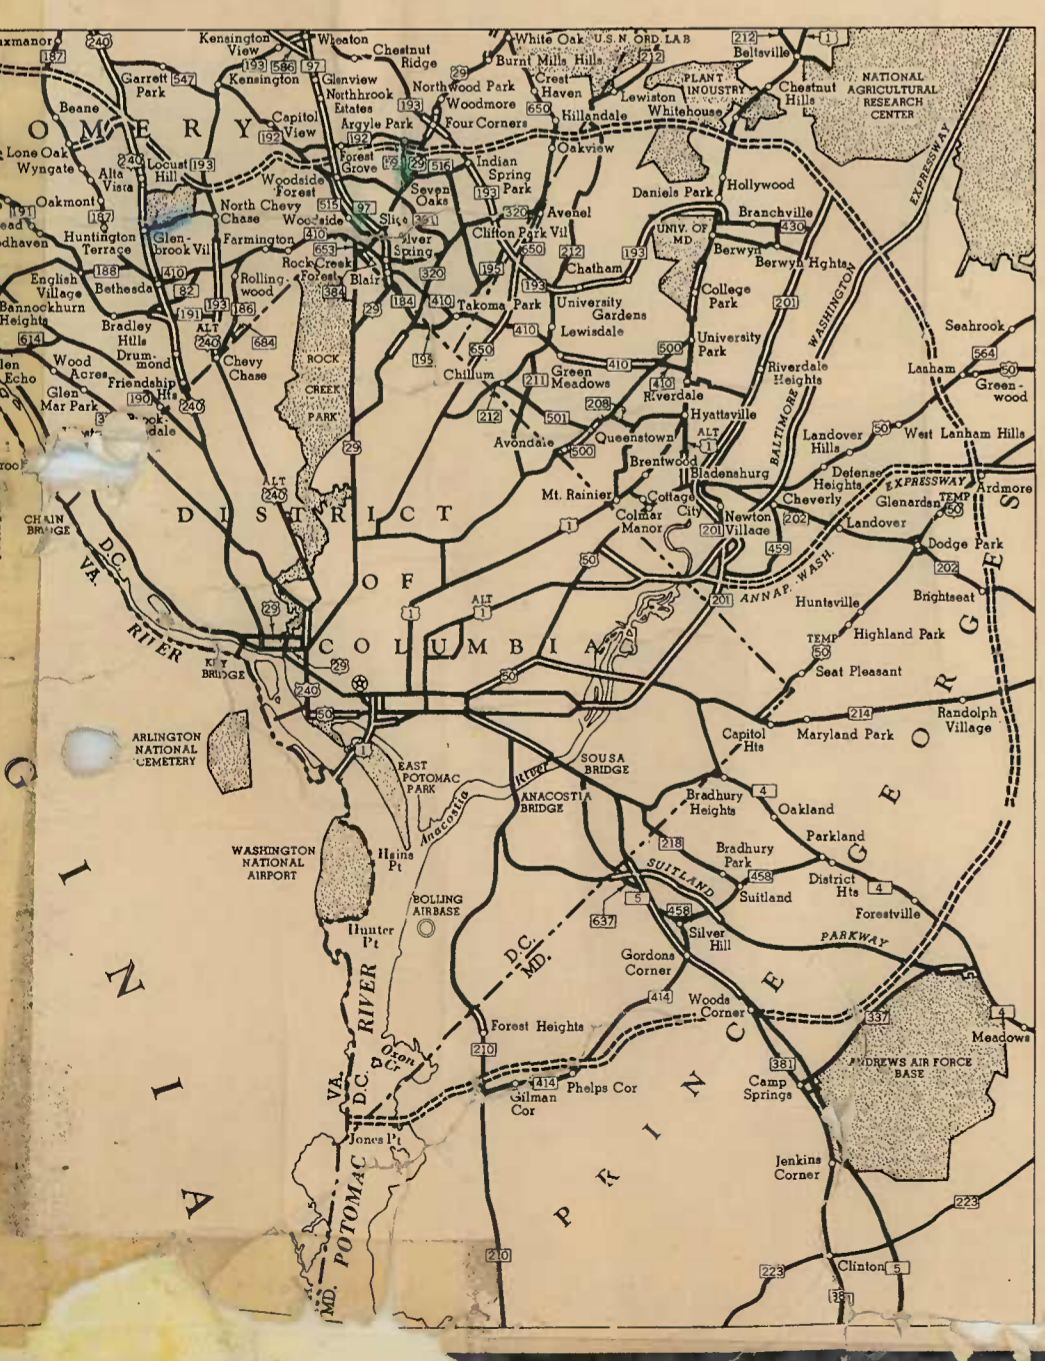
uxmanor 187 240 Kensington View 193 586 97 Wheaton Chestnut Ridge White Oak U.S.N. ORD. LAB 212 Beltsville 1

Garrett Park 547 Kensington Glenview Northbrook Estates 193 29 Northwood Park Woodmore Burnt Mills Hills 212 Crest Haven PLANT INDUSTRY Lewiston Whitehouse Chestnut Hills NATIONAL AGRICULTURAL RESEARCH CENTER

Beane O M E R Y Capitol View 192 Argyle Park 192 Four Corners 650 Hillandale EXPRESSWAY

Lone Oak Wyngate 240 Locust Hill 193 Alta Vista Forest Grove 29 516 Indian Spring Park 193 Oakview Seven Oaks Daniels Park Hollywood

Oakmont 191 187 Woodside Forest North Chevy Chase 515 97 Woodside Slico 351 Silver Spring 320 Avenel Branchville 430

Huntington Terrace Glen-brook Vil Farmington 653 410 Clifton Park Vil 650 UNIV. OF MD. Berwyn Berwyn Hghts

English Village 188 Bethesda 410 82 Rolling-wood Rock Creek Forest Blair 320 212 Chatham 193

Bannockburn Heights 191 193 186 384 184 410 195 Takoma Park 193 University Gardens College Park 201

614 Bradley Hills Drum-mond ALT 240 684 29 410 Lewisdale University Park WASHINGTON Seahrook

Wood Acres Glen Echo Friendship Hts Chevy Chase ROCK CREEK PARK 195 650 Chillum 211 Green Meadows 410 500 Riverdale Heights 564 Lanham 50 Green-wood

Glen Mar Park 190 240 212 501 208 410 Riverdale BALTIMORE

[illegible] dale Avondale 500 Queenstown ALT 1 Hyattsville Landover Hills 50 West Lanham Hills

29 Brentwood Bladensburg Defense Heights EXPRESSWAY Ardmore

CHAIN BRIDGE ALT 240 Mt. Rainier Cottage City Cheverly Glenarden TEMP 50

D.C. VA. D I S T R I C T Colmar Manor 1 Newton Village 201 202 Landover

O F 50 459 Dodge Park

29 ALT 1 1 201 ANNAP. WASH. Huntsville 202 Brightseat

RIVER KEY BRIDGE C O L U M B I A TEMP 50 Highland Park

29 50 Seat Pleasant

240 50 1 214 Randolph Village

ARLINGTON NATIONAL CEMETERY Capitol Hts Maryland Park

EAST POTOMAC PARK SOUSA BRIDGE River Anacostia ANACOSTIA BRIDGE Bradbury Heights 4 Oakland

G WASHINGTON NATIONAL AIRPORT Hains Pt 218 Bradbury Park Parkland G

458 SUITLAND District Hts 4 Suitland Forestville

BOLLING AIRBASE Hunter Pt 5 637 458 Silver Hill PARKWAY

I D.C. MD. Gordons Corner 414 Woods Corner

RIVER Forest Heights 210 337 4 Meadows

N Oxon Cr. D.C. 414 Phelps Cor Gilman Cor 381 Camp Springs ANDREWS AIR FORCE BASE

VA. D.C. Jones Pt N

I POTOMAC Jenkins Corner

A MD. 210 P R I N C E G E O R G E S 223

223 Clinton 5 381